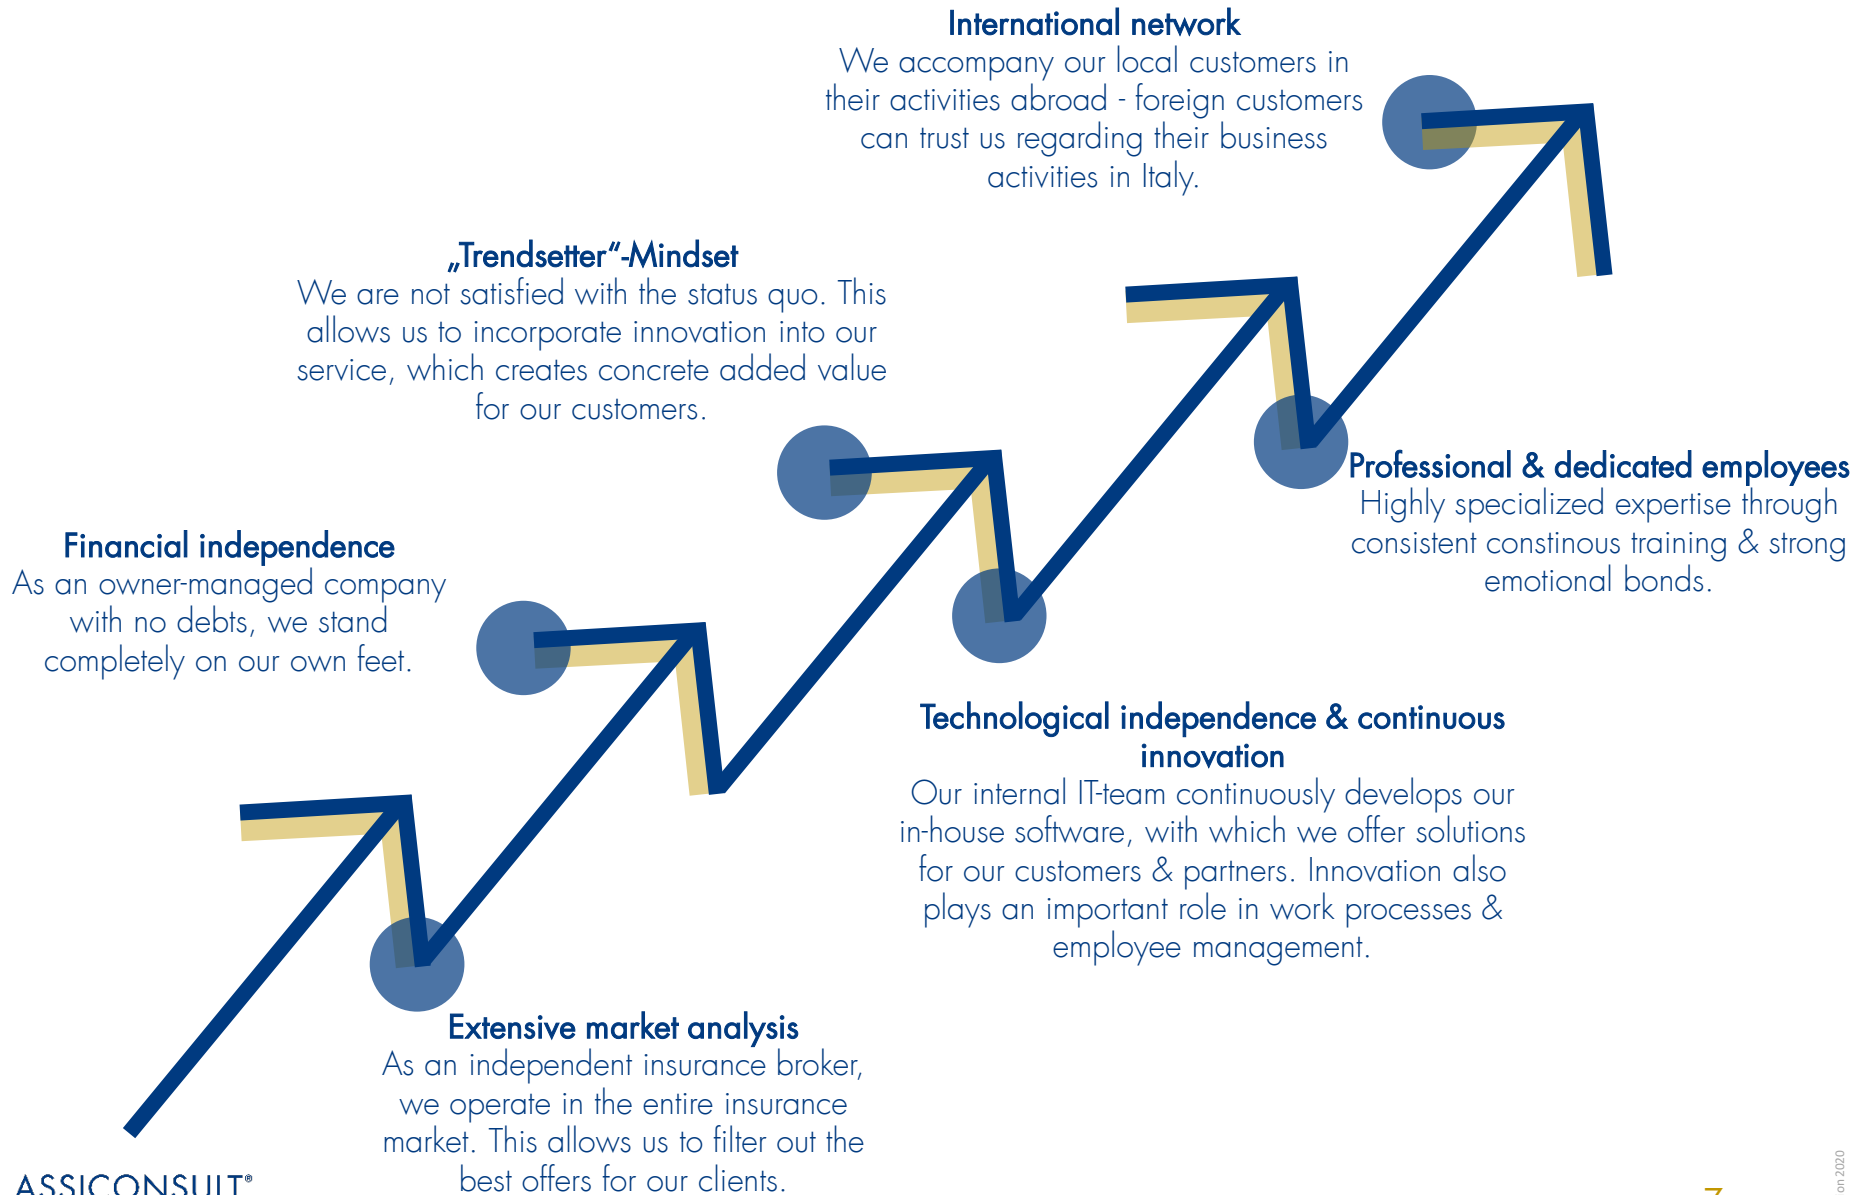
International network
We accompany our local customers in their activities abroad - foreign customers can trust us regarding their business activities in Italy.

„Trendsetter"-Mindset
We are not satisfied with the status quo. This allows us to incorporate innovation into our service, which creates concrete added value for our customers.

Financial independence
As an owner-managed company with no debts, we stand completely on our own feet.

Professional & dedicated employees
Highly specialized expertise through consistent constinous training & strong emotional bonds.

Technological independence & continuous innovation
Our internal IT-team continuously develops our in-house software, with which we offer solutions for our customers & partners. Innovation also plays an important role in work processes & employee management.

Extensive market analysis
As an independent insurance broker, we operate in the entire insurance market. This allows us to filter out the best offers for our clients.

ASSICONSULT®

on 2020

7